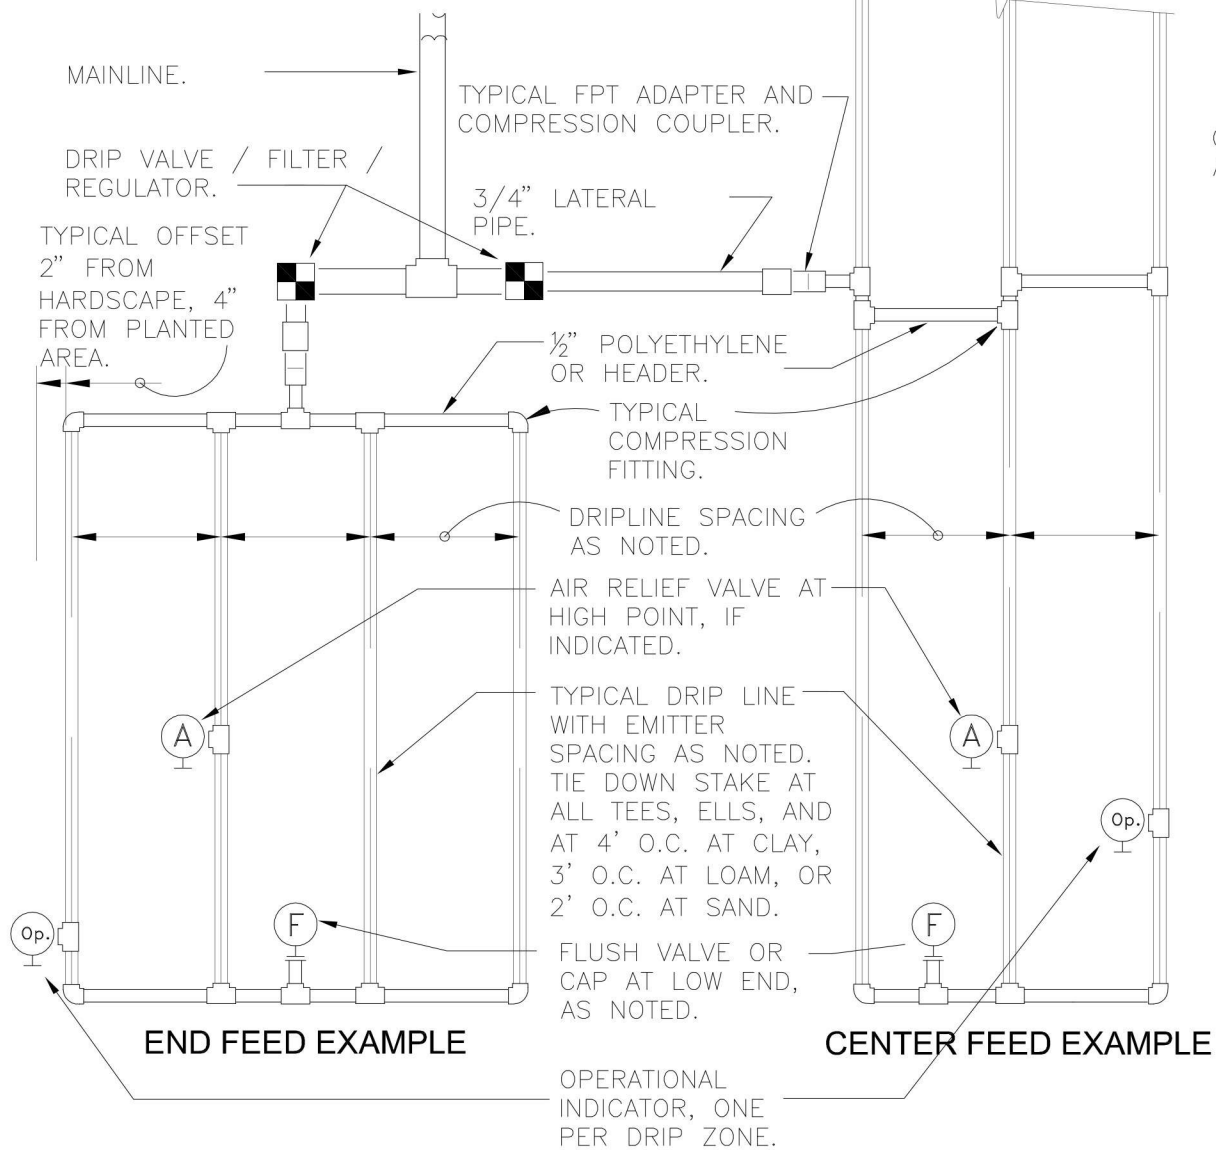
MAINLINE.

TYPICAL FPT ADAPTER AND COMPRESSION COUPLER.

DRIP VALVE / FILTER / REGULATOR.

3/4" LATERAL PIPE.

TYPICAL OFFSET 2" FROM HARDSCAPE, 4" FROM PLANTED AREA.

½" POLYETHYLENE OR HEADER.

TYPICAL COMPRESSION FITTING.

DRIPLINE SPACING AS NOTED.

AIR RELIEF VALVE AT HIGH POINT, IF INDICATED.

A

A

TYPICAL DRIP LINE WITH EMITTER SPACING AS NOTED. TIE DOWN STAKE AT ALL TEES, ELLS, AND AT 4' O.C. AT CLAY, 3' O.C. AT LOAM, OR 2' O.C. AT SAND.

Op.

Op.

F

F

FLUSH VALVE OR CAP AT LOW END, AS NOTED.

END FEED EXAMPLE

CENTER FEED EXAMPLE

OPERATIONAL INDICATOR, ONE PER DRIP ZONE.